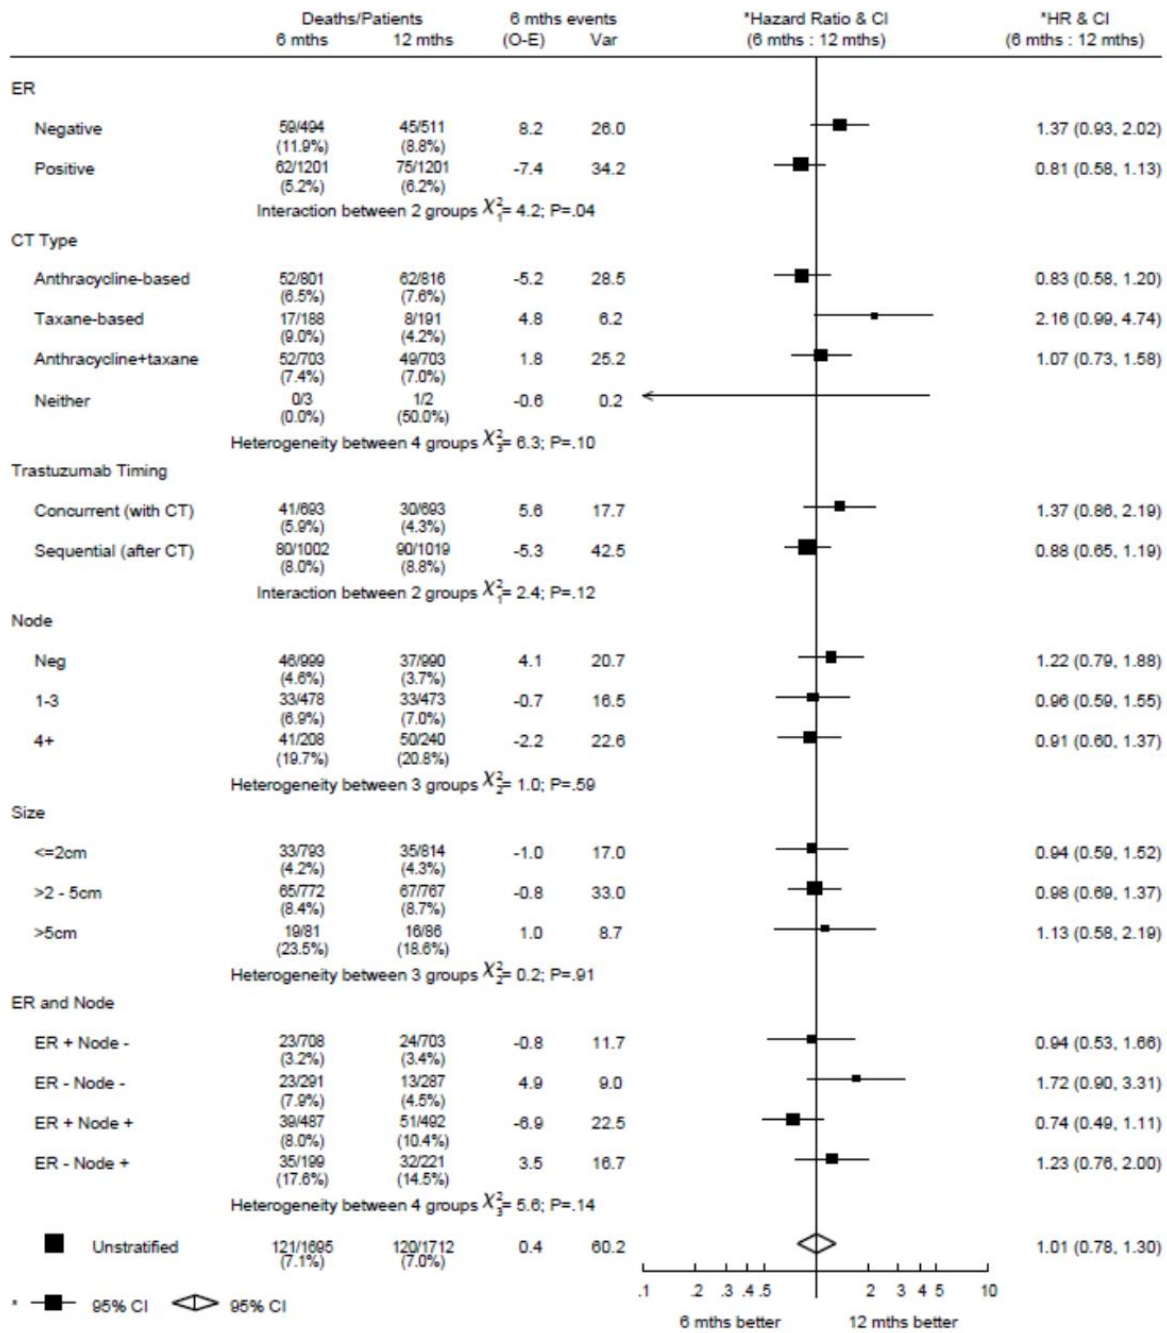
| | Deaths/Patients 6 mths | 12 mths | 6 mths events (O-E) | Var | *Hazard Ratio & CI (6 mths : 12 mths) | *HR & CI (6 mths : 12 mths) |
|---|---|---|---|---|---|---|
| ER | | | | | | |
| Negative | 59/494 (11.9%) | 45/511 (8.8%) | 8.2 | 26.0 | | 1.37 (0.93, 2.02) |
| Positive | 62/1201 (5.2%) | 75/1201 (6.2%) | -7.4 | 34.2 | | 0.81 (0.58, 1.13) |
| Interaction between 2 groups $\chi^2_1$= 4.2; P=.04 | | | | | | |
| CT Type | | | | | | |
| Anthracycline-based | 52/801 (6.5%) | 62/816 (7.6%) | -5.2 | 28.5 | | 0.83 (0.58, 1.20) |
| Taxane-based | 17/188 (9.0%) | 8/191 (4.2%) | 4.8 | 6.2 | | 2.16 (0.99, 4.74) |
| Anthracycline+taxane | 52/703 (7.4%) | 49/703 (7.0%) | 1.8 | 25.2 | | 1.07 (0.73, 1.58) |
| Neither | 0/3 (0.0%) | 1/2 (50.0%) | -0.6 | 0.2 | | |
| Heterogeneity between 4 groups $\chi^2_3$= 6.3; P=.10 | | | | | | |
| Trastuzumab Timing | | | | | | |
| Concurrent (with CT) | 41/693 (5.9%) | 30/693 (4.3%) | 5.6 | 17.7 | | 1.37 (0.86, 2.19) |
| Sequential (after CT) | 80/1002 (8.0%) | 90/1019 (8.8%) | -5.3 | 42.5 | | 0.88 (0.65, 1.19) |
| Interaction between 2 groups $\chi^2_1$= 2.4; P=.12 | | | | | | |
| Node | | | | | | |
| Neg | 46/999 (4.6%) | 37/990 (3.7%) | 4.1 | 20.7 | | 1.22 (0.79, 1.88) |
| 1-3 | 33/478 (6.9%) | 33/473 (7.0%) | -0.7 | 16.5 | | 0.96 (0.59, 1.55) |
| 4+ | 41/208 (19.7%) | 50/240 (20.8%) | -2.2 | 22.6 | | 0.91 (0.60, 1.37) |
| Heterogeneity between 3 groups $\chi^2_2$= 1.0; P=.59 | | | | | | |
| Size | | | | | | |
| <=2cm | 33/793 (4.2%) | 35/814 (4.3%) | -1.0 | 17.0 | | 0.94 (0.59, 1.52) |
| >2 - 5cm | 65/772 (8.4%) | 67/767 (8.7%) | -0.8 | 33.0 | | 0.98 (0.69, 1.37) |
| >5cm | 19/81 (23.5%) | 16/86 (18.6%) | 1.0 | 8.7 | | 1.13 (0.58, 2.19) |
| Heterogeneity between 3 groups $\chi^2_2$= 0.2; P=.91 | | | | | | |
| ER and Node | | | | | | |
| ER + Node - | 23/708 (3.2%) | 24/703 (3.4%) | -0.8 | 11.7 | | 0.94 (0.53, 1.66) |
| ER - Node - | 23/291 (7.9%) | 13/287 (4.5%) | 4.9 | 9.0 | | 1.72 (0.90, 3.31) |
| ER + Node + | 39/487 (8.0%) | 51/492 (10.4%) | -6.9 | 22.5 | | 0.74 (0.49, 1.11) |
| ER - Node + | 35/199 (17.6%) | 32/221 (14.5%) | 3.5 | 16.7 | | 1.23 (0.76, 2.00) |
| Heterogeneity between 4 groups $\chi^2_3$= 5.6; P=.14 | | | | | | |
| Unstratified | 121/1695 (7.1%) | 120/1712 (7.0%) | 0.4 | 60.2 | | 1.01 (0.78, 1.30) |

.1 .2 .3 .4 .5 1 2 3 4 5 10

6 mths better 12 mths better

* 95% CI 95% CI